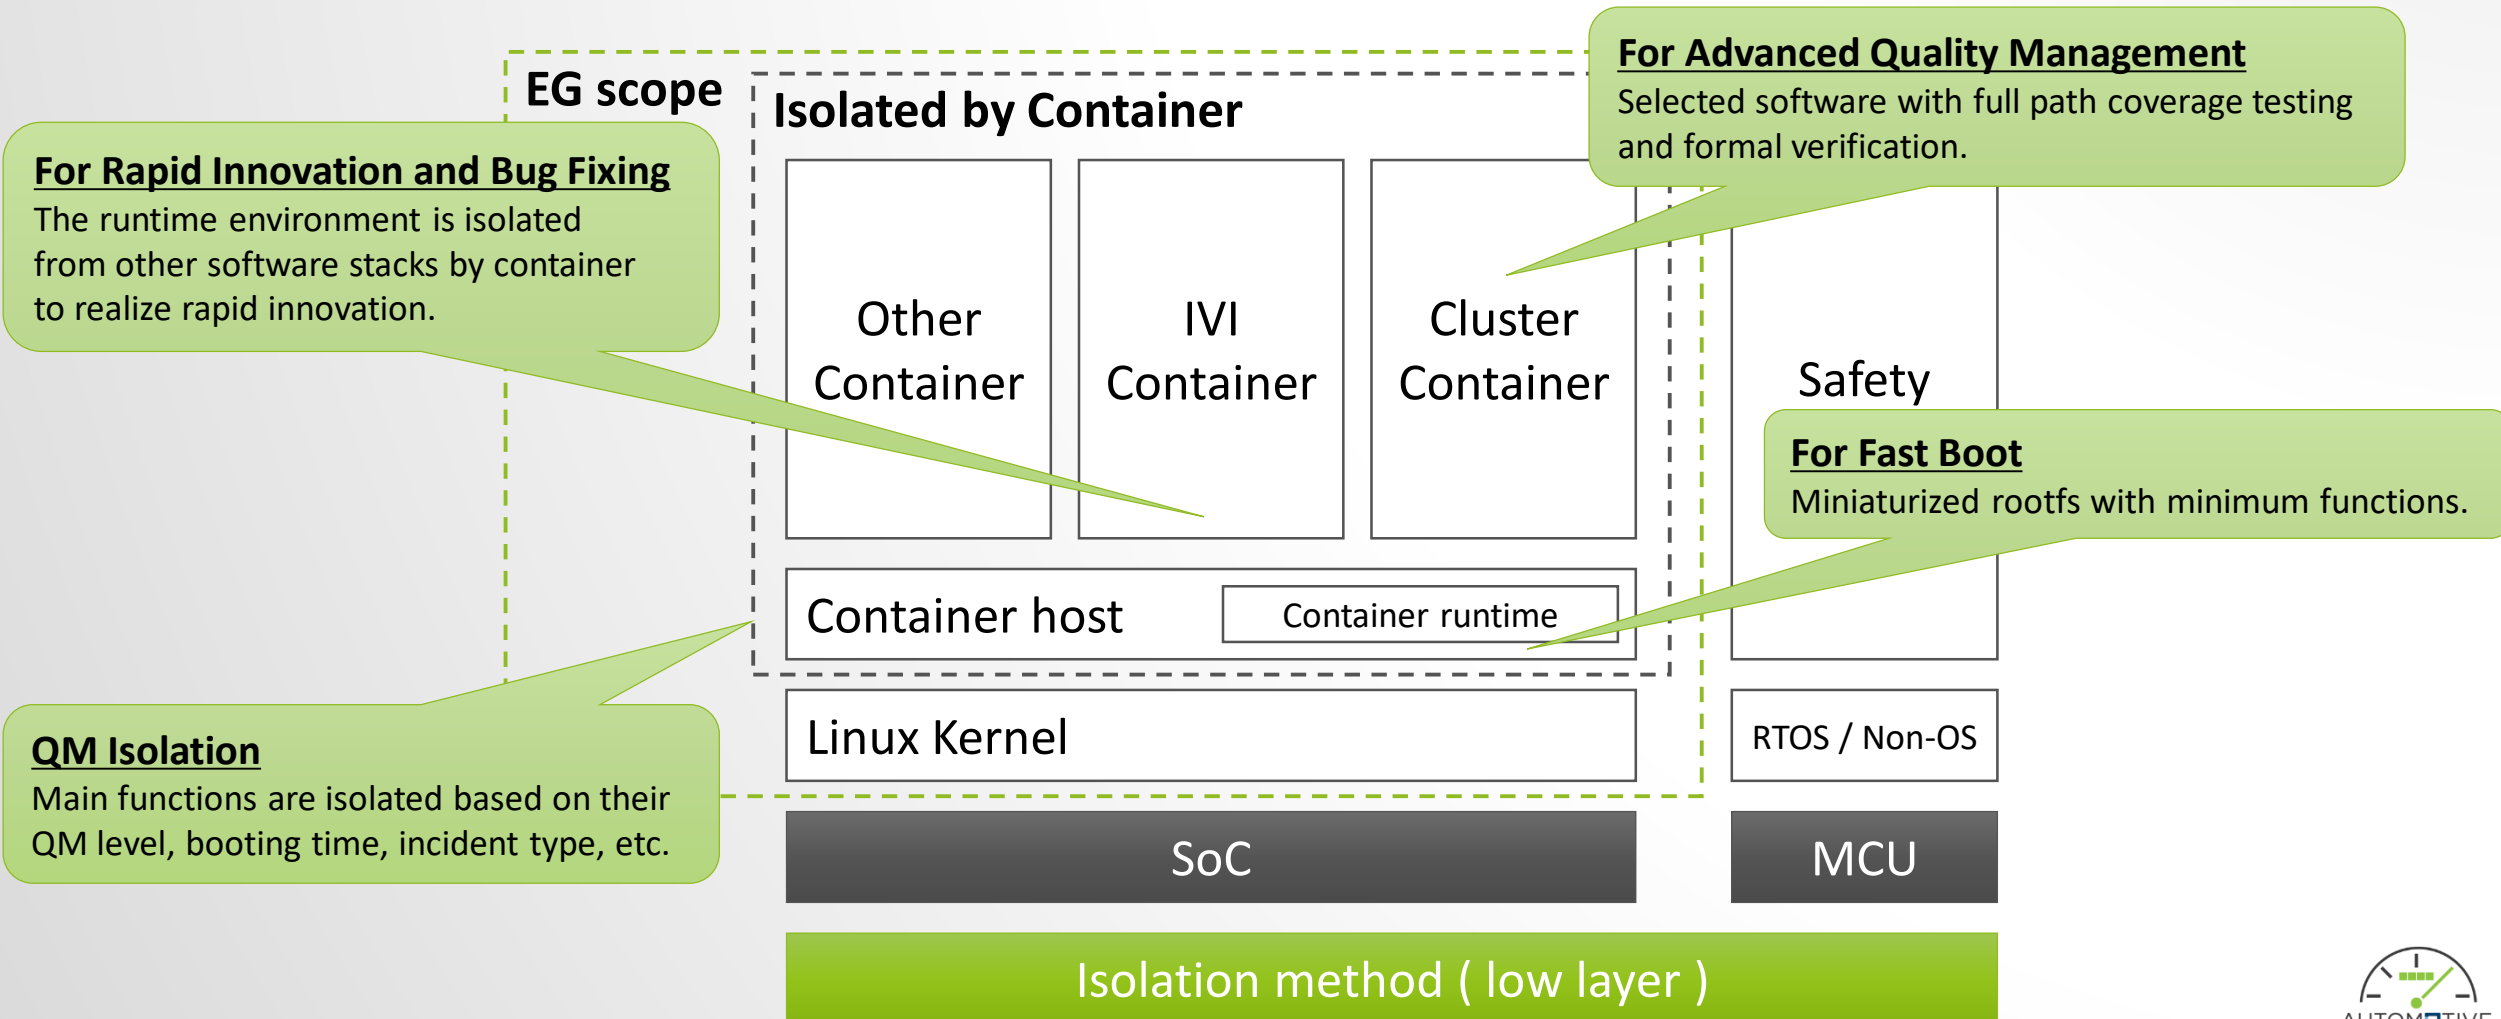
EG scope

Isolated by Container

For Advanced Quality Management
Selected software with full path coverage testing and formal verification.

For Rapid Innovation and Bug Fixing
The runtime environment is isolated from other software stacks by container to realize rapid innovation.

Other Container

IVI Container

Cluster Container

Safety

For Fast Boot
Miniaturized rootfs with minimum functions.

Container host

Container runtime

QM Isolation
Main functions are isolated based on their QM level, booting time, incident type, etc.

Linux Kernel

RTOS / Non-OS

SoC

MCU

Isolation method ( low layer )

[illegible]